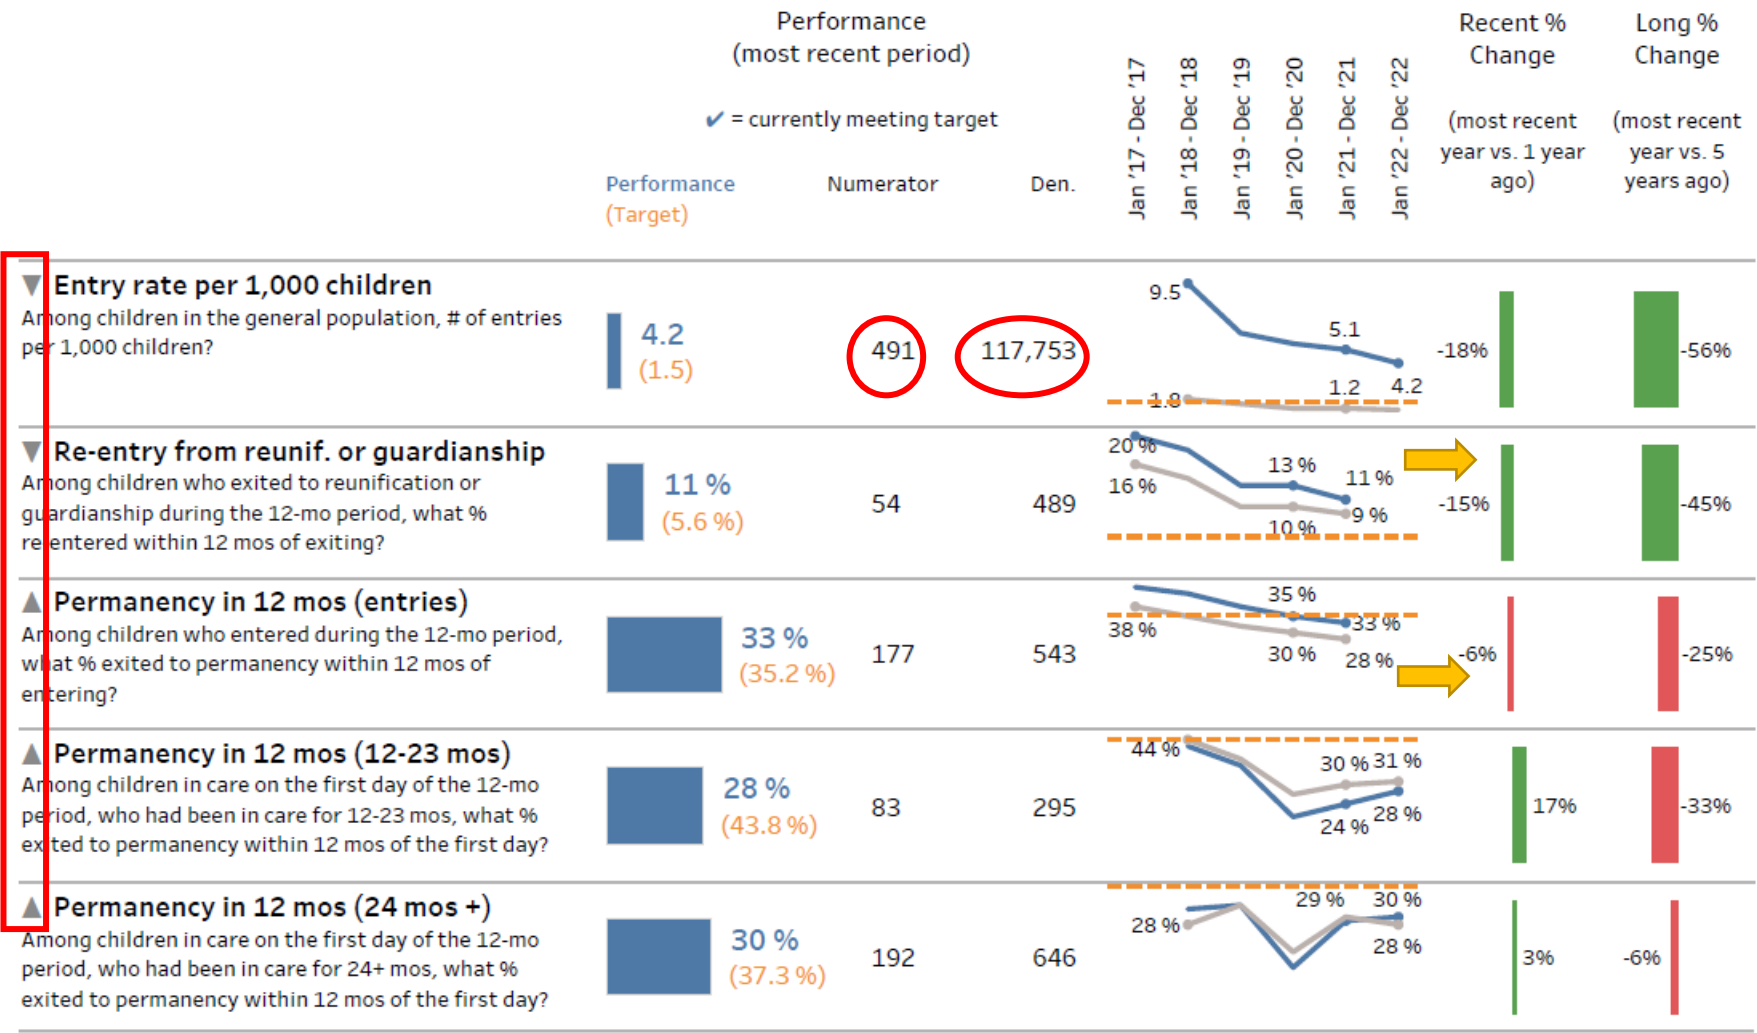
Performance (most recent period)

✔ = currently meeting target

Performance (Target)

Numerator

Den.

Jan '17 - Dec '17
Jan '18 - Dec '18
Jan '19 - Dec '19
Jan '20 - Dec '20
Jan '21 - Dec '21
Jan '22 - Dec '22

Recent % Change

(most recent year vs. 1 year ago)

Long % Change

(most recent year vs. 5 years ago)

| | Performance (Target) | Numerator | Den. | Trend | Recent % Change | Long % Change |
|---|---|---|---|---|---|---|
| ▼ **Entry rate per 1,000 children** Among children in the general population, # of entries per 1,000 children? | 4.2 (1.5) | 491 | 117,753 | 9.5, 5.1, 4.2, 1.8, 1.2 | -18% | -56% |
| ▼ **Re-entry from reunif. or guardianship** Among children who exited to reunification or guardianship during the 12-mo period, what % reentered within 12 mos of exiting? | 11 % (5.6 %) | 54 | 489 | 20 %, 13 %, 11 %, 16 %, 10 %, 9 % | -15% | -45% |
| ▲ **Permanency in 12 mos (entries)** Among children who entered during the 12-mo period, what % exited to permanency within 12 mos of entering? | 33 % (35.2 %) | 177 | 543 | 35 %, 33 %, 38 %, 30 %, 28 % | -6% | -25% |
| ▲ **Permanency in 12 mos (12-23 mos)** Among children in care on the first day of the 12-mo period, who had been in care for 12-23 mos, what % exited to permanency within 12 mos of the first day? | 28 % (43.8 %) | 83 | 295 | 44 %, 30 %, 31 %, 24 %, 28 % | 17% | -33% |
| ▲ **Permanency in 12 mos (24 mos +)** Among children in care on the first day of the 12-mo period, who had been in care for 24+ mos, what % exited to permanency within 12 mos of the first day? | 30 % (37.3 %) | 192 | 646 | 28 %, 29 %, 30 %, 28 % | 3% | -6% |